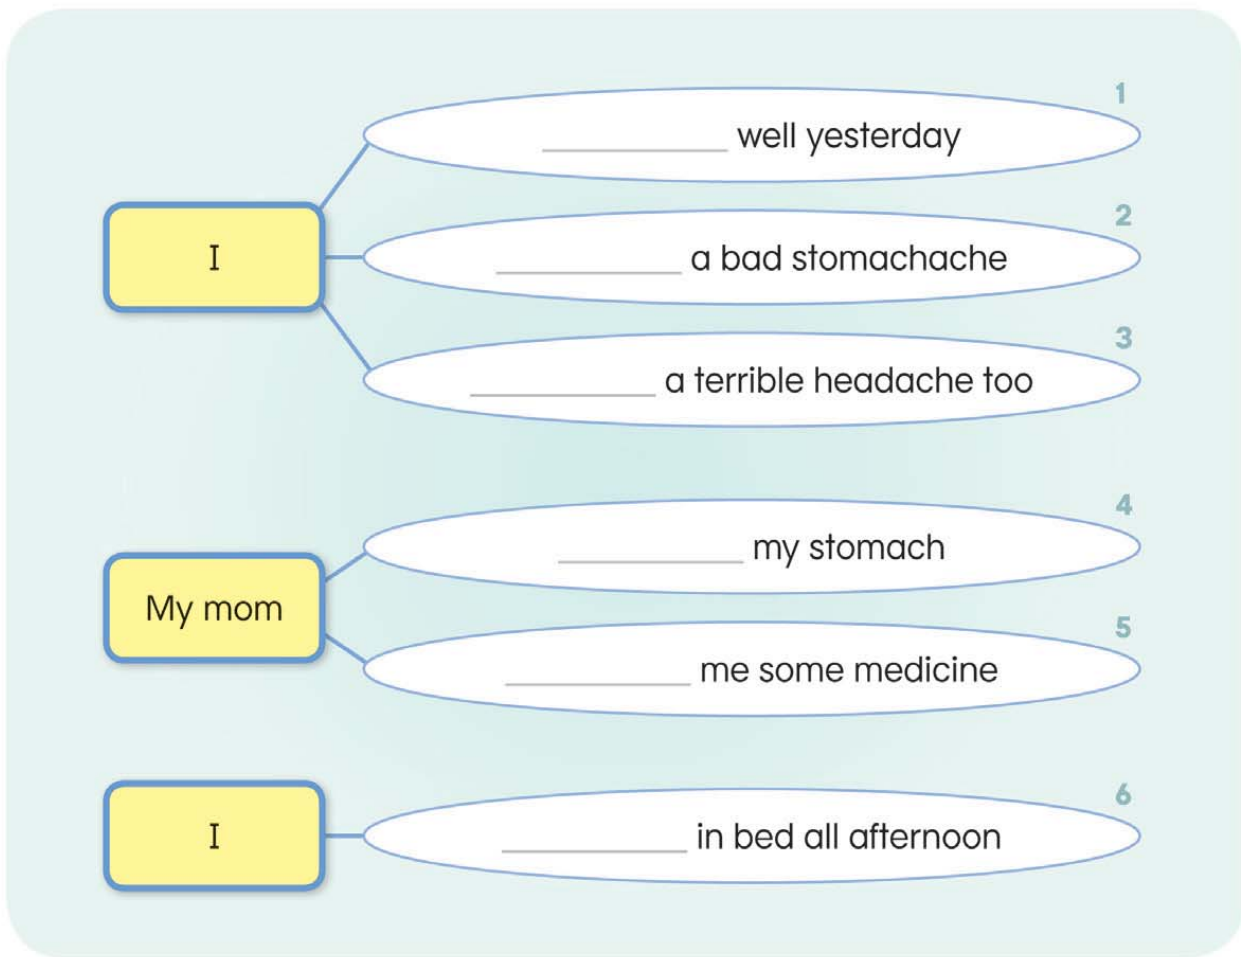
I

1 __________ well yesterday

2 __________ a bad stomachache

3 __________ a terrible headache too

My mom

4 __________ my stomach

5 __________ me some medicine

I

6 __________ in bed all afternoon